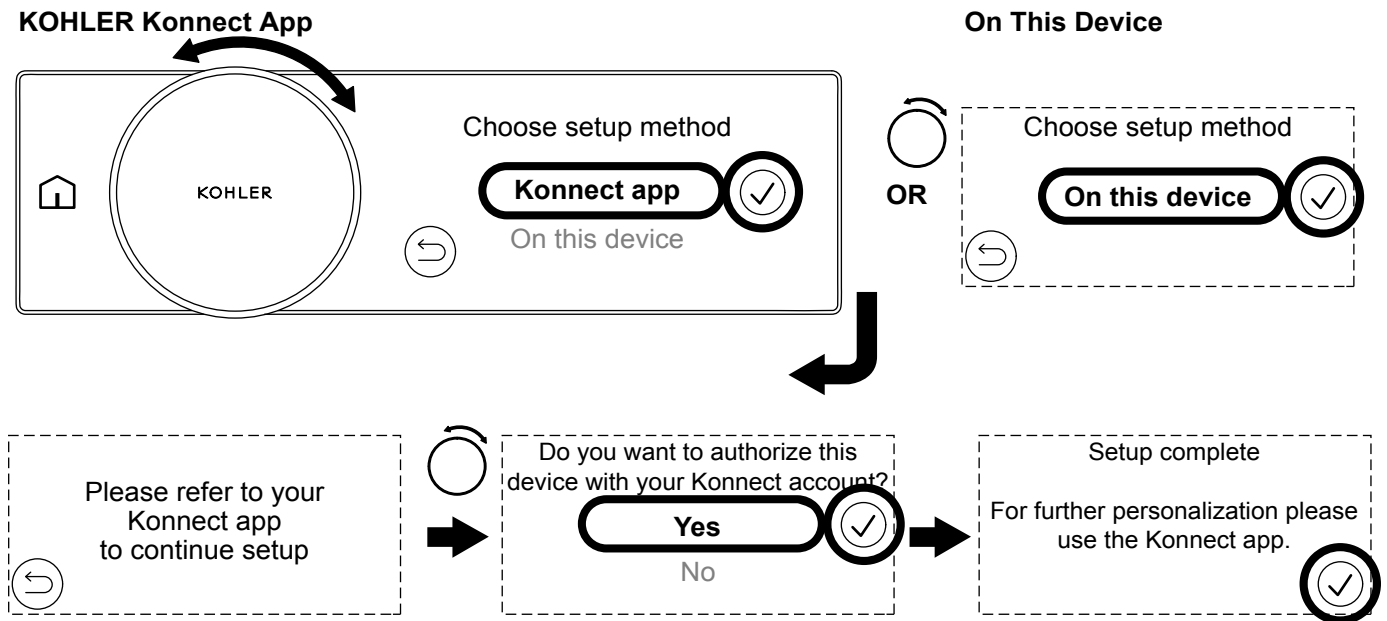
KOHLER Konnect App

KOHLER

Choose setup method

Konnect app

On this device

OR

On This Device

Choose setup method

On this device

Please refer to your Konnect app to continue setup

Do you want to authorize this device with your Konnect account?

Yes

No

Setup complete

For further personalization please use the Konnect app.